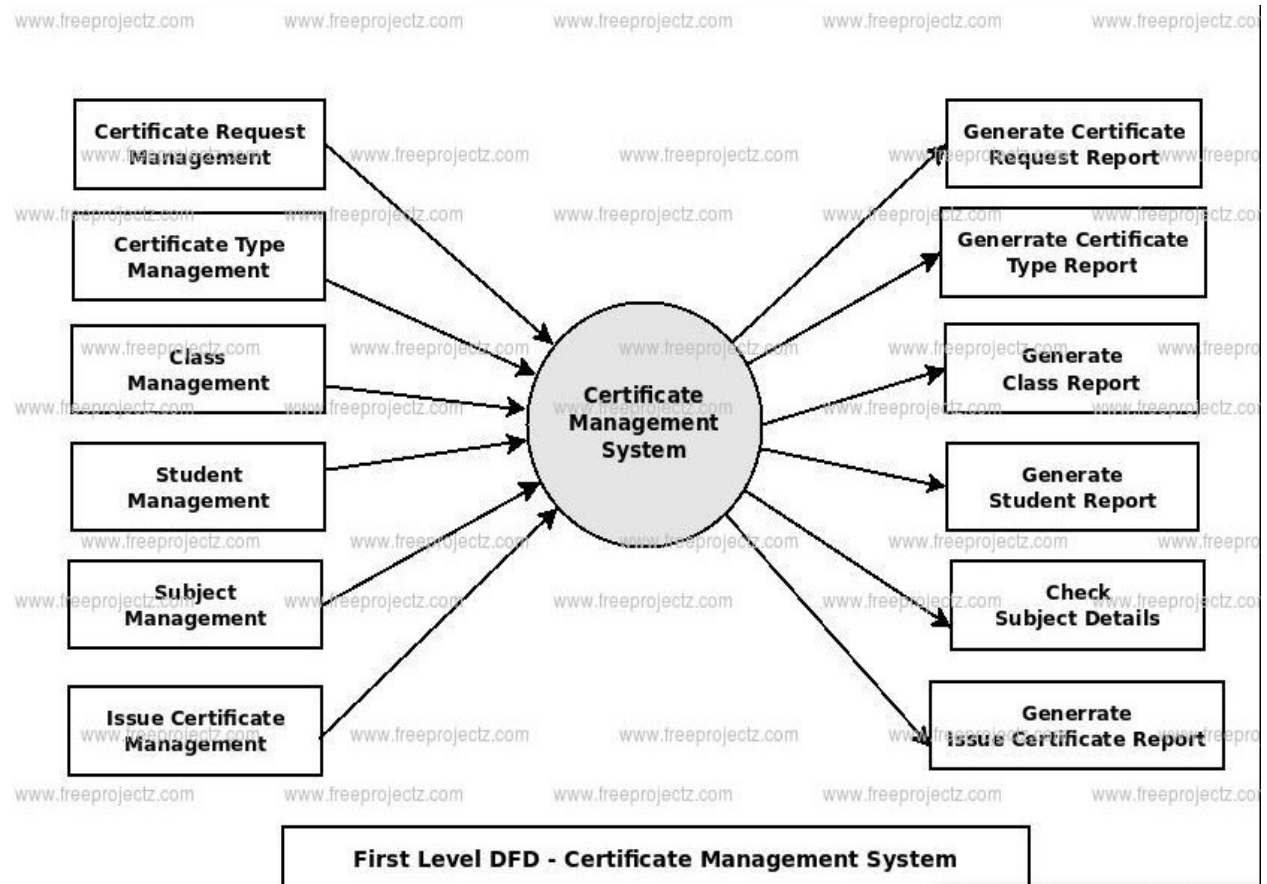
www.freeprojectz.com www.freeprojectz.com www.freeprojectz.com www.freeprojectz.com www.freeprojectz.com

Certificate Request Management

Certificate Type Management

Class Management

Student Management

Subject Management

Issue Certificate Management

Certificate Management System

Generate Certificate Request Report

Generrate Certificate Type Report

Generate Class Report

Generate Student Report

Check Subject Details

Generrate Issue Certificate Report

www.freeprojectz.com www.freeprojectz.com www.freeprojectz.com www.freeprojectz.com www.freeprojectz.com

First Level DFD - Certificate Management System